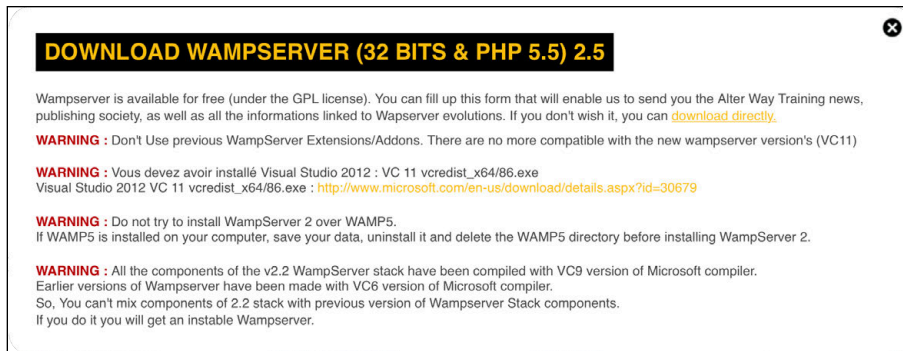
DOWNLOAD WAMPSERVER (32 BITS & PHP 5.5) 2.5

Wampserver is available for free (under the GPL license). You can fill up this form that will enable us to send you the Alter Way Training news, publishing society, as well as all the informations linked to Wapserver evolutions. If you don't wish it, you can download directly.

WARNING : Don't Use previous WampServer Extensions/Addons. There are no more compatible with the new wampserver version's (VC11)

WARNING : Vous devez avoir installé Visual Studio 2012 : VC 11 vcredist_x64/86.exe
Visual Studio 2012 VC 11 vcredist_x64/86.exe : http://www.microsoft.com/en-us/download/details.aspx?id=30679

WARNING : Do not try to install WampServer 2 over WAMP5.
If WAMP5 is installed on your computer, save your data, uninstall it and delete the WAMP5 directory before installing WampServer 2.

WARNING : All the components of the v2.2 WampServer stack have been compiled with VC9 version of Microsoft compiler.
Earlier versions of Wampserver have been made with VC6 version of Microsoft compiler.
So, You can't mix components of 2.2 stack with previous version of Wampserver Stack components.
If you do it you will get an instable Wampserver.